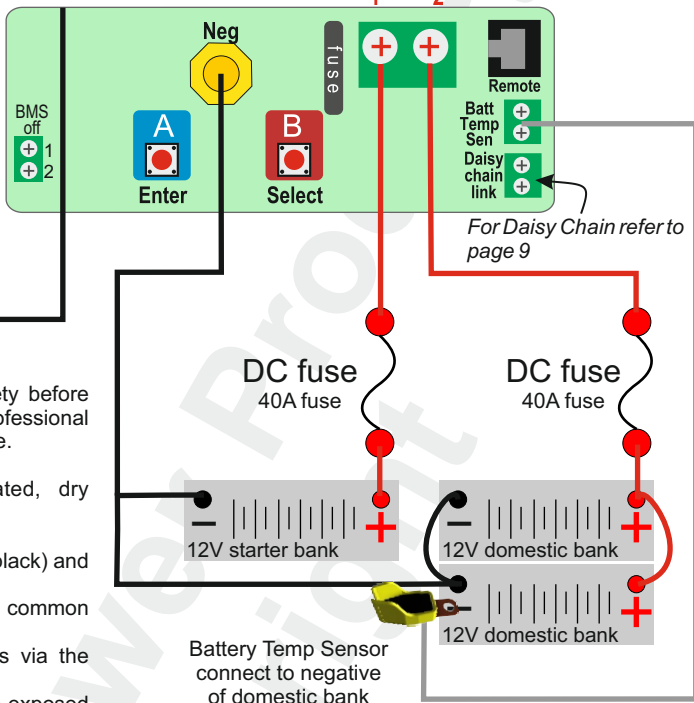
Neg

fuse

+ +

Remote

BMS off

1

2

A

Enter

B

Select

Batt Temp Sen

Daisy chain link

For Daisy Chain refer to page 9

ty before
ofessional
e.

ated, dry

black) and

common

s via the

exposed

DC fuse
40A fuse

DC fuse
40A fuse

− +
12V starter bank

− +
12V domestic bank

+
12V domestic bank

Battery Temp Sensor connect to negative of domestic bank